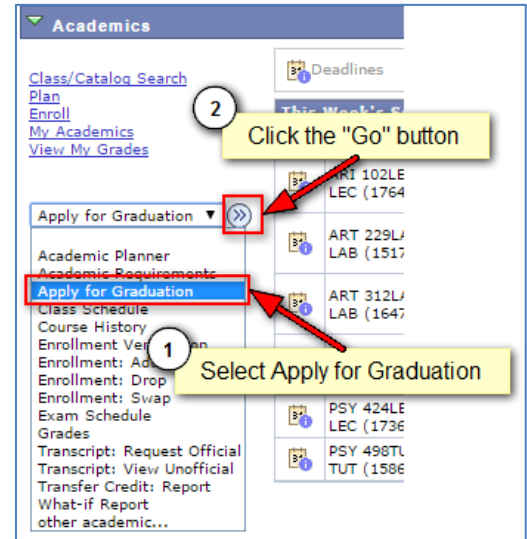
Academics

Class/Catalog Search
Plan
Enroll
My Academics
View My Grades

Deadlines

This Week's S

2

Click the "Go" button

Apply for Graduation

ART 102LE
LEC (1764

ART 229LA
LAB (1517

ART 312LA
LAB (1647

Academic Planner
Academic Requirements
Apply for Graduation
Class Schedule
Course History
Enrollment Ver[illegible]ion
Enrollment: Ad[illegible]
Enrollment: Drop
Enrollment: Swap
Exam Schedule
Grades
Transcript: Request Official
Transcript: View Unofficial
Transfer Credit: Report
What-if Report
other academic...

1

Select Apply for Graduation

PSY 424LE
LEC (1736

PSY 498TU
TUT (1586